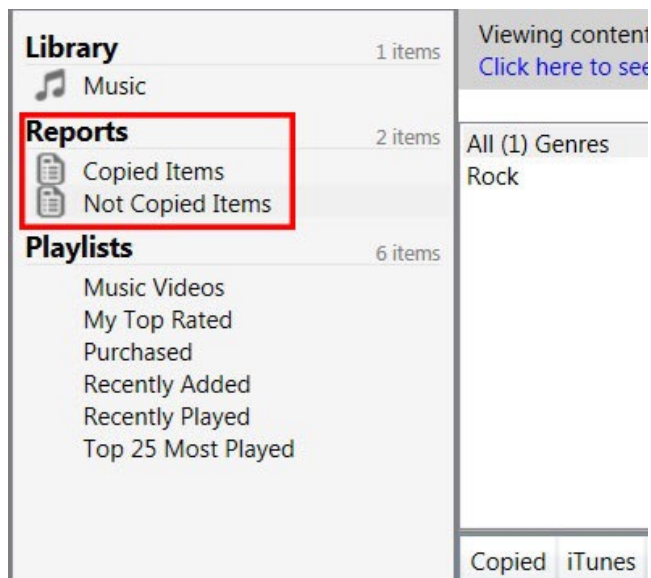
Library 1 items
Music

Reports 2 items
Copied Items
Not Copied Items

Playlists 6 items
Music Videos
My Top Rated
Purchased
Recently Added
Recently Played
Top 25 Most Played

Viewing content
Click here to see

All (1) Genres
Rock

Copied iTunes